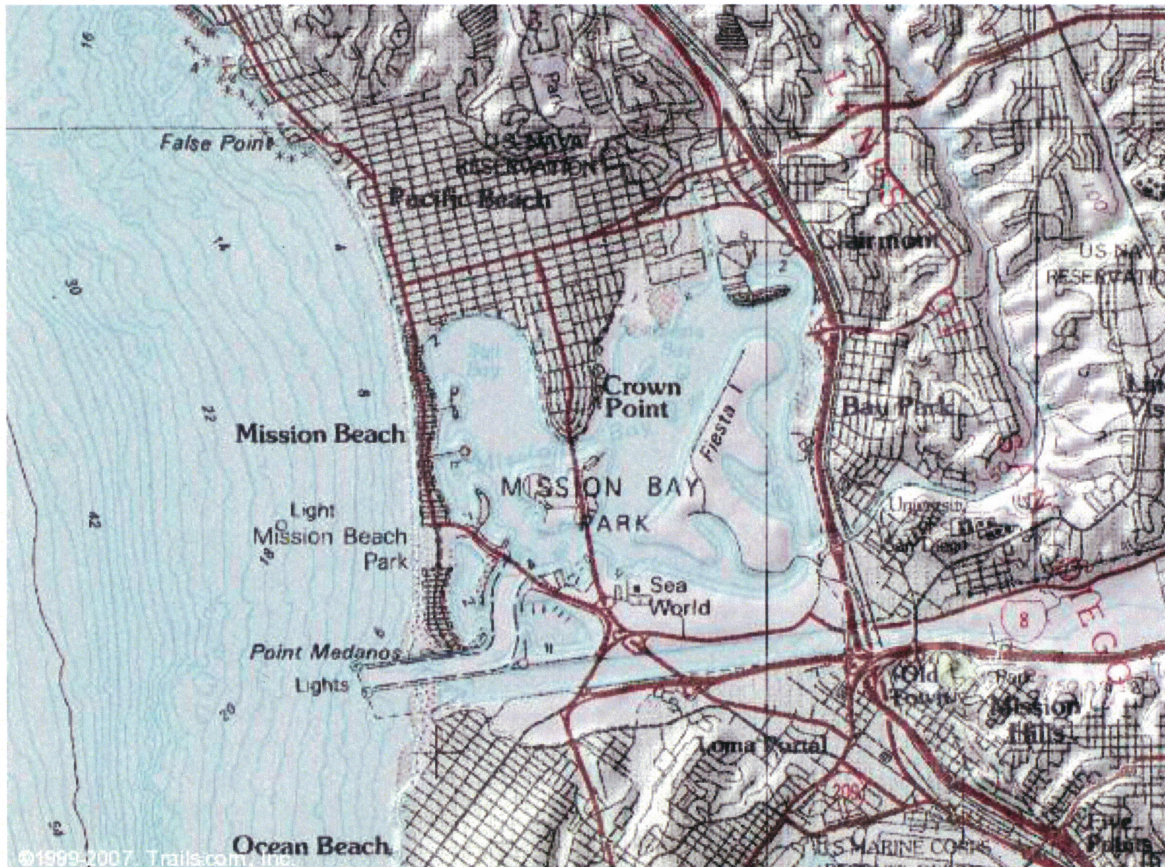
16
False Point
U.S. Navy
RESERVATION
Pacific Beach
Clairemont
US NAVY
RESERVATION
14
30
Crown
Point
Fiesta I
Bay Park
22
Mission Beach
MISSION BAY
PARK
Light
Mission Beach
Park
42
18
University
San Diego
Sea
World
8
Point Medanos
Lights
Old
Town
Mission
Hills
20
Loma Portal
209
U.S. MARINE CORPS
Ocean Beach
Five
Points
©1999-2007, Trails.com, Inc.